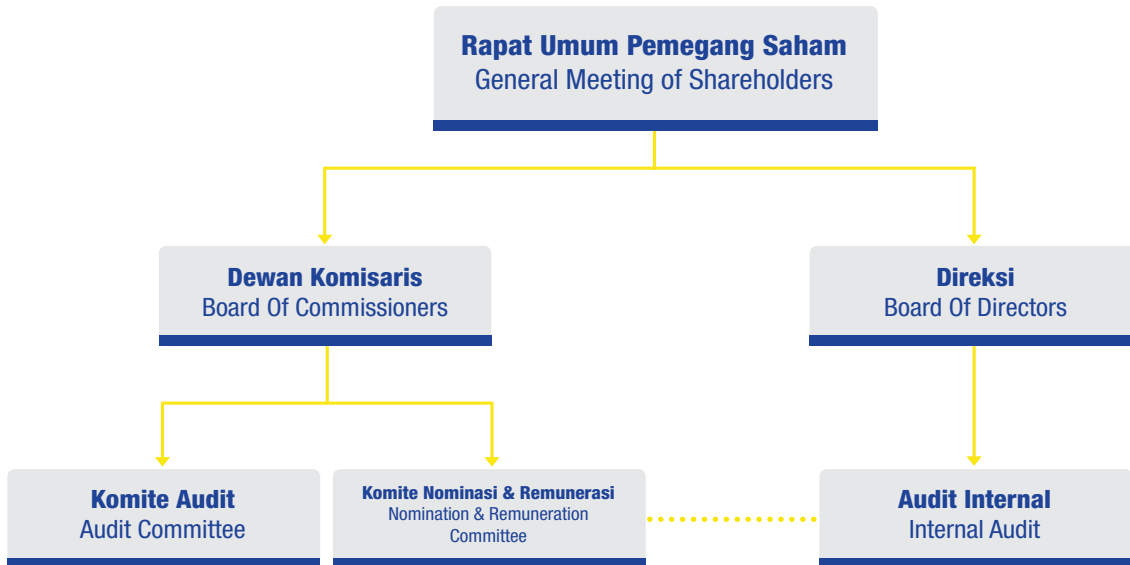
Rapat Umum Pemegang Saham
General Meeting of Shareholders

Dewan Komisaris
Board Of Commissioners

Direksi
Board Of Directors

Komite Audit
Audit Committee

Komite Nominasi & Remunerasi
Nomination & Remuneration Committee

Audit Internal
Internal Audit